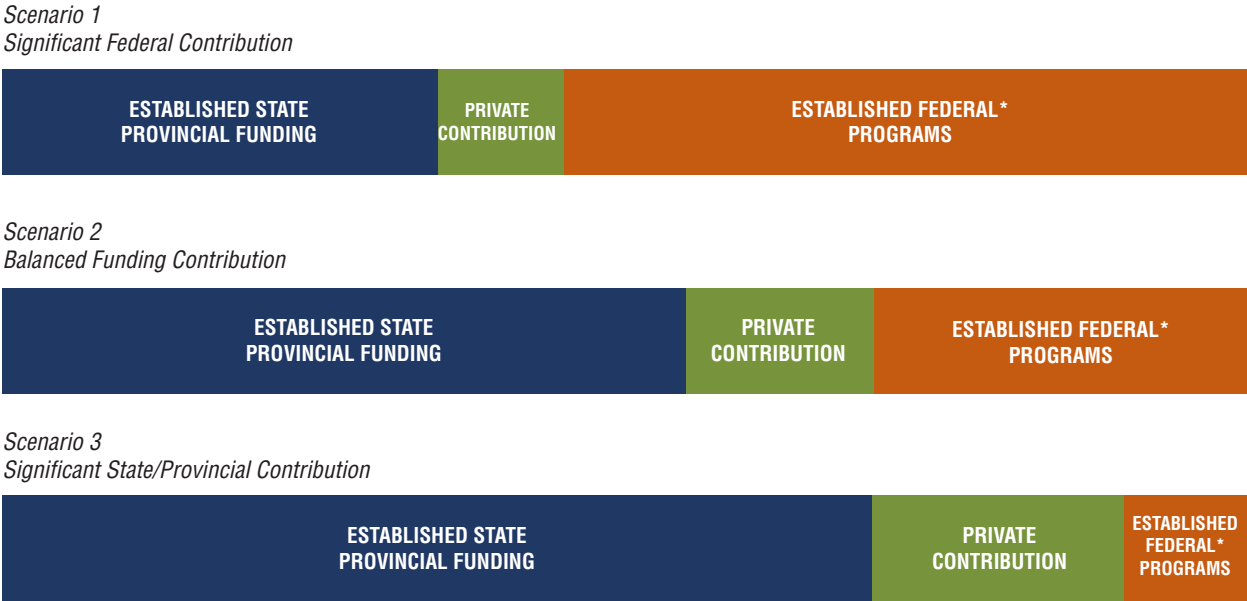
Scenario 1
Significant Federal Contribution

ESTABLISHED STATE PROVINCIAL FUNDING

PRIVATE CONTRIBUTION

ESTABLISHED FEDERAL* PROGRAMS

Scenario 2
Balanced Funding Contribution

ESTABLISHED STATE PROVINCIAL FUNDING

PRIVATE CONTRIBUTION

ESTABLISHED FEDERAL* PROGRAMS

Scenario 3
Significant State/Provincial Contribution

ESTABLISHED STATE PROVINCIAL FUNDING

PRIVATE CONTRIBUTION

ESTABLISHED FEDERAL* PROGRAMS